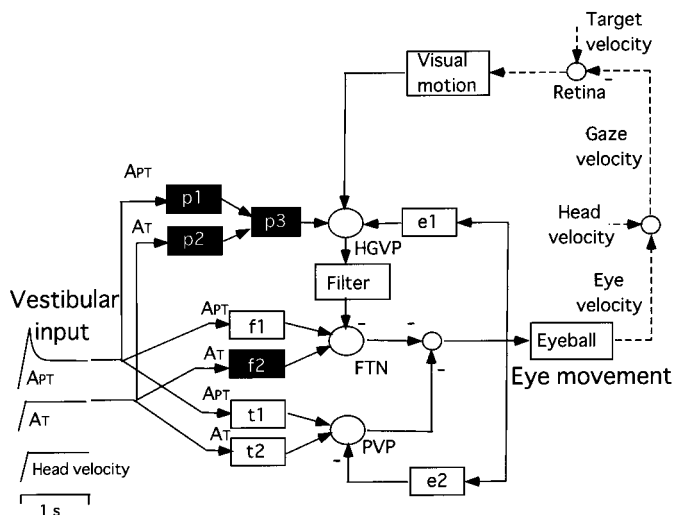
Target velocity

Visual motion

Retina

-

Gaze velocity

APT

p1

AT

p2

p3

e1

Head velocity

HGVP

Filter

Eye velocity

Vestibular input

APT

f1

-

-

AT

f2

FTN

Eyeball

-

Eye movement

APT

AT

APT

t1

AT

t2

PVP

-

Head velocity

e2

1 s